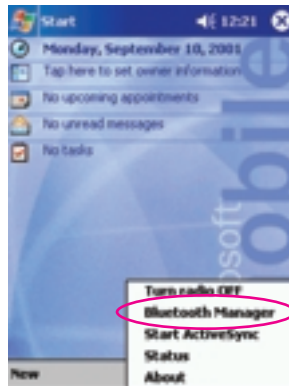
Start 12:21

Monday, September 10, 2001

Tap here to set owner information

No upcoming appointments

No unread messages

No tasks

Microsoft Mobile

Turn radio OFF
Bluetooth Manager
Start ActiveSync
Status
About

New